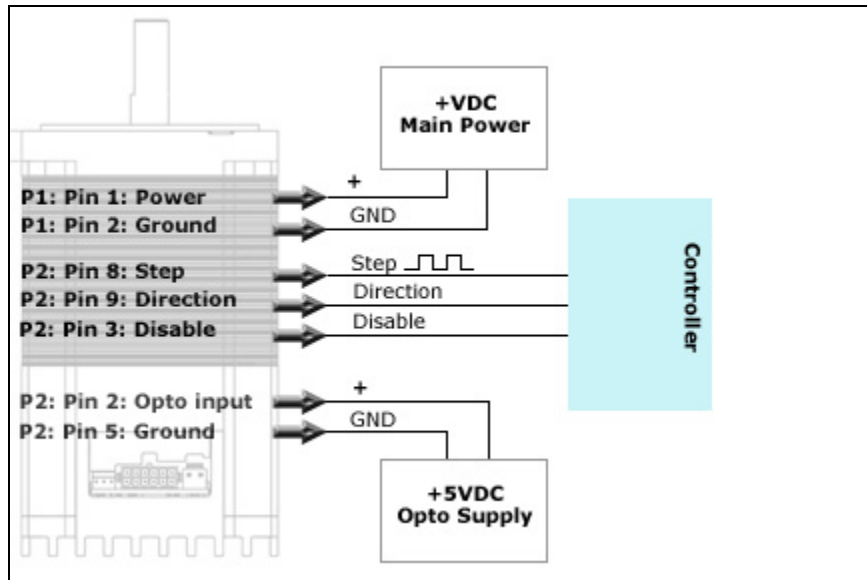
+VDC
Main Power

P1: Pin 1: Power
P1: Pin 2: Ground
P2: Pin 8: Step
P2: Pin 9: Direction
P2: Pin 3: Disable
P2: Pin 2: Opto input
P2: Pin 5: Ground

+
GND
Step
Direction
Disable
+
GND

Controller

+5VDC
Opto Supply